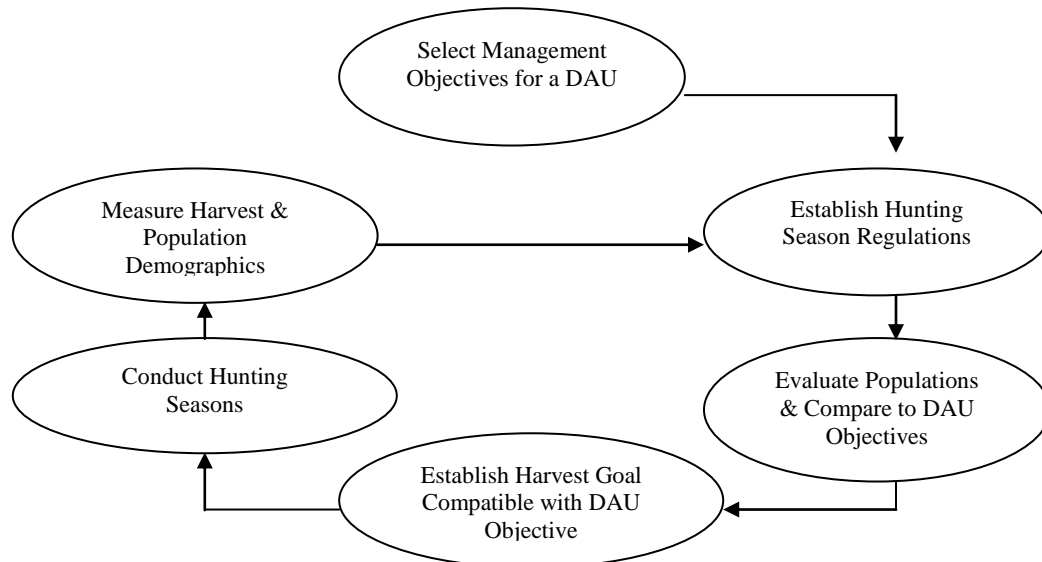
Select Management Objectives for a DAU

Measure Harvest & Population Demographics

Establish Hunting Season Regulations

Conduct Hunting Seasons

Evaluate Populations & Compare to DAU Objectives

Establish Harvest Goal Compatible with DAU Objective